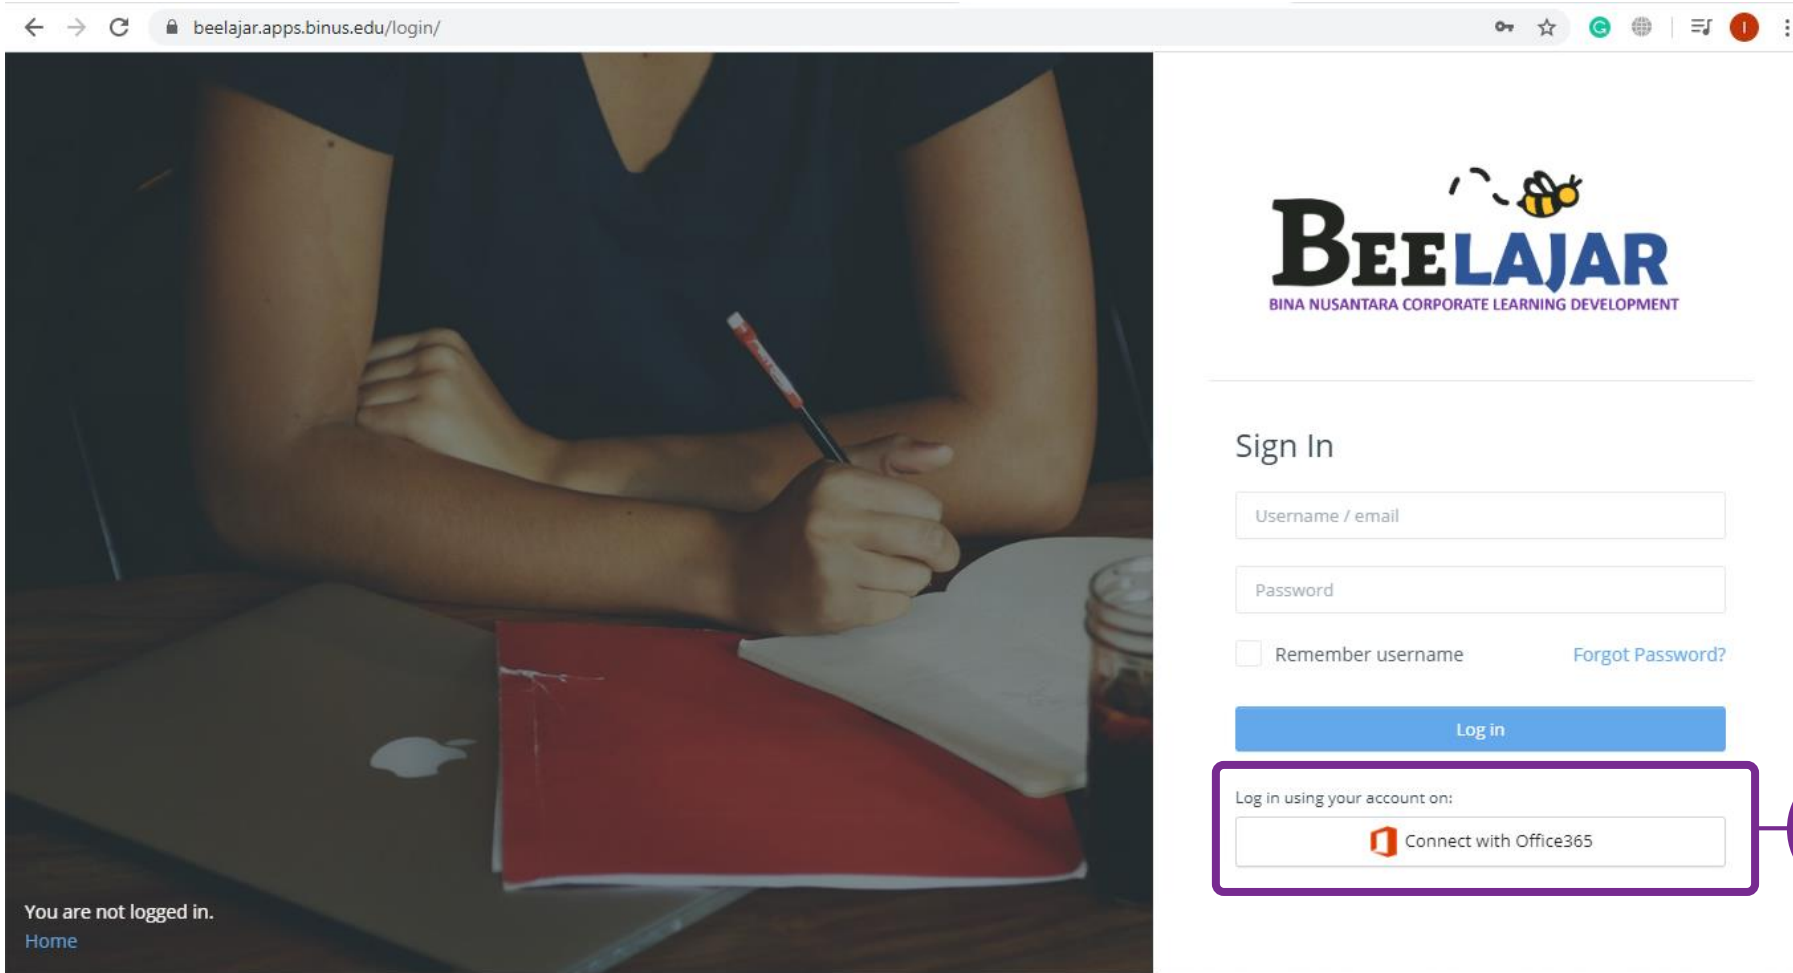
beelajar.apps.binus.edu/login/

I

BEELAJAR
BINA NUSANTARA CORPORATE LEARNING DEVELOPMENT

Sign In

Username / email

Password

Remember username

Forgot Password?

Log in

Log in using your account on:

Connect with Office365

You are not logged in.
Home